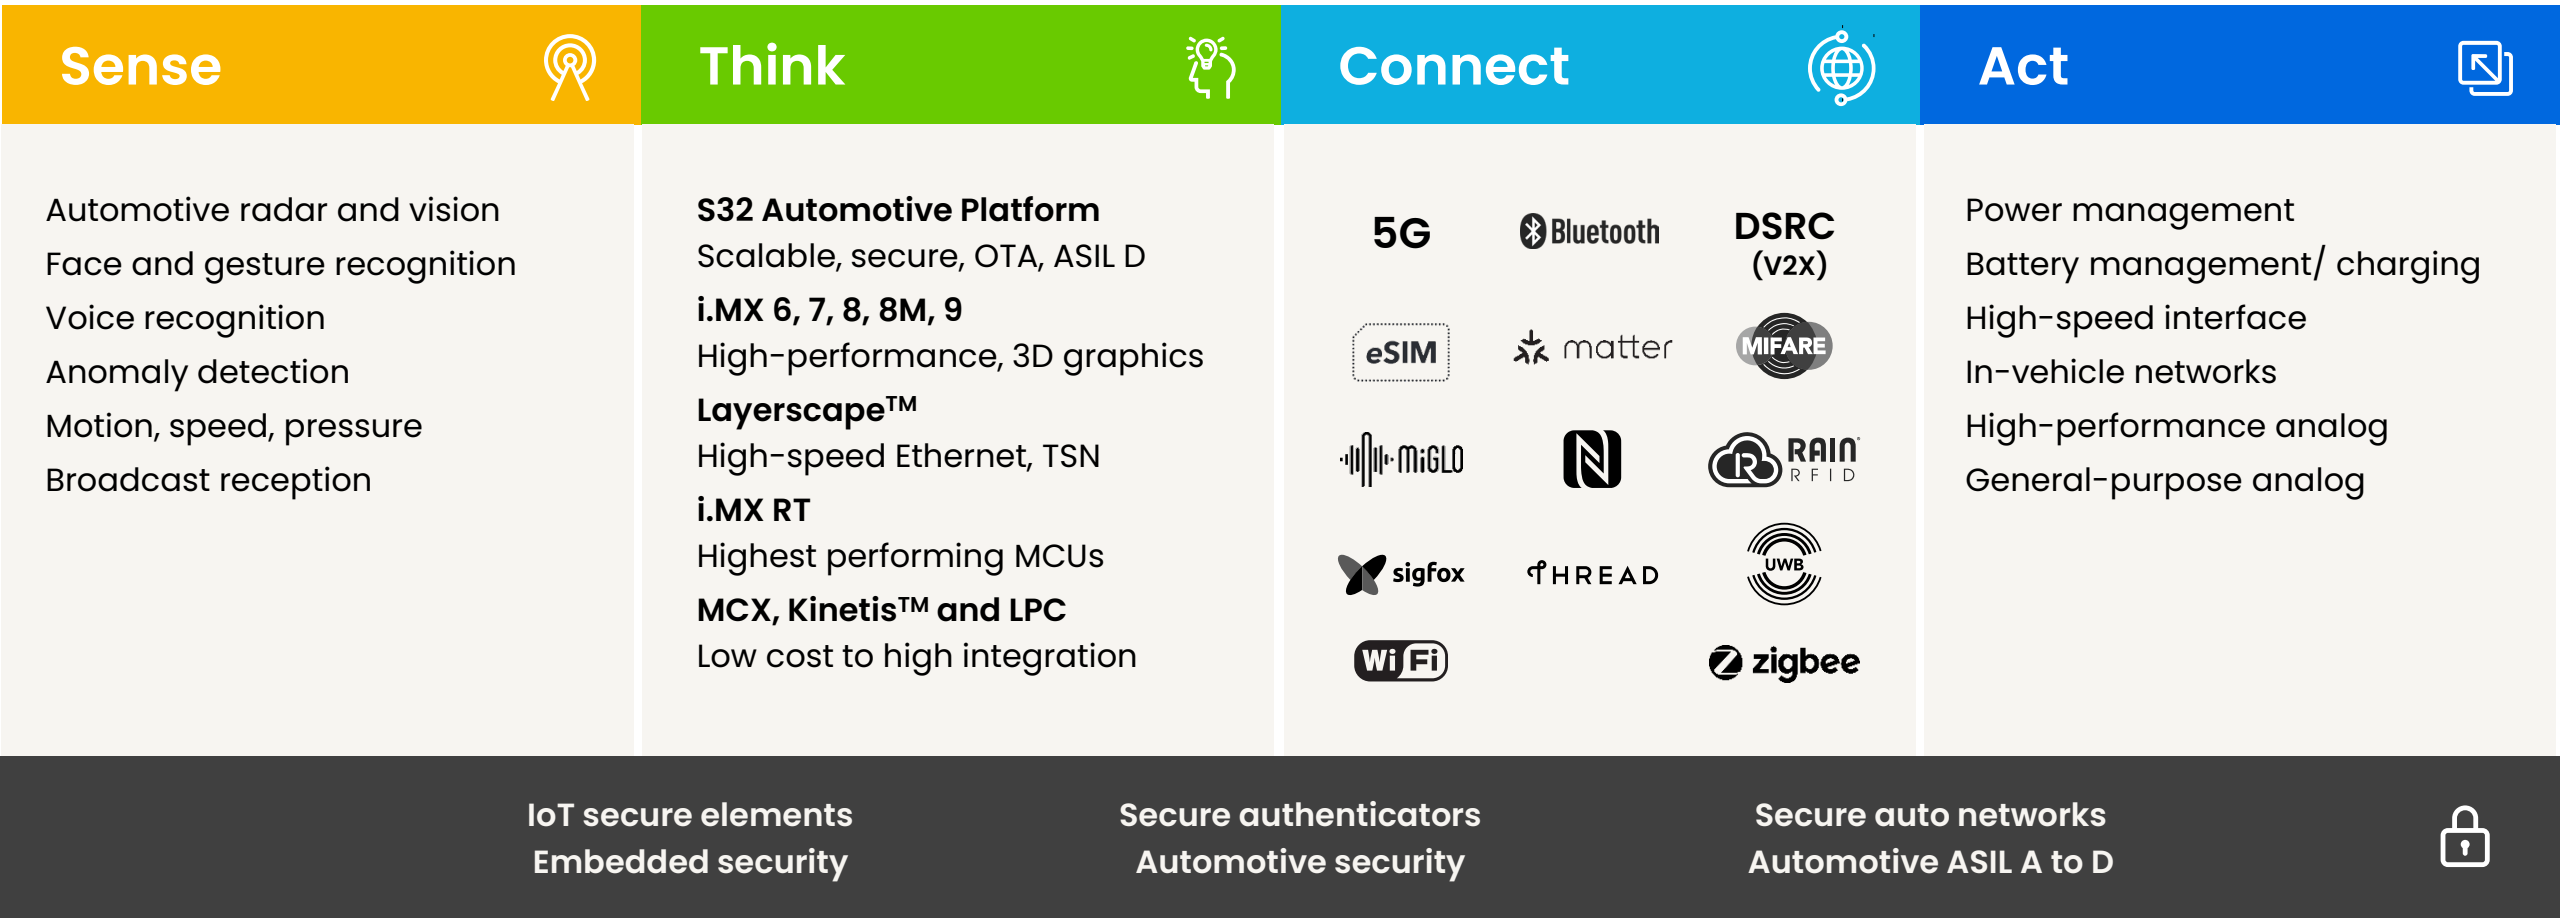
Sense

Automotive radar and vision
Face and gesture recognition
Voice recognition
Anomaly detection
Motion, speed, pressure
Broadcast reception

Think

S32 Automotive Platform
Scalable, secure, OTA, ASIL D
i.MX 6, 7, 8, 8M, 9
High-performance, 3D graphics
Layerscape™
High-speed Ethernet, TSN
i.MX RT
Highest performing MCUs
MCX, Kinetis™ and LPC
Low cost to high integration

Connect

5G
Bluetooth
DSRC (V2X)
eSIM
matter
MIFARE
MiGLO
RAIN RFID
sigfox
THREAD
UWB
WiFi
zigbee

Act

Power management
Battery management/ charging
High-speed interface
In-vehicle networks
High-performance analog
General-purpose analog

IoT secure elements
Embedded security

Secure authenticators
Automotive security

Secure auto networks
Automotive ASIL A to D